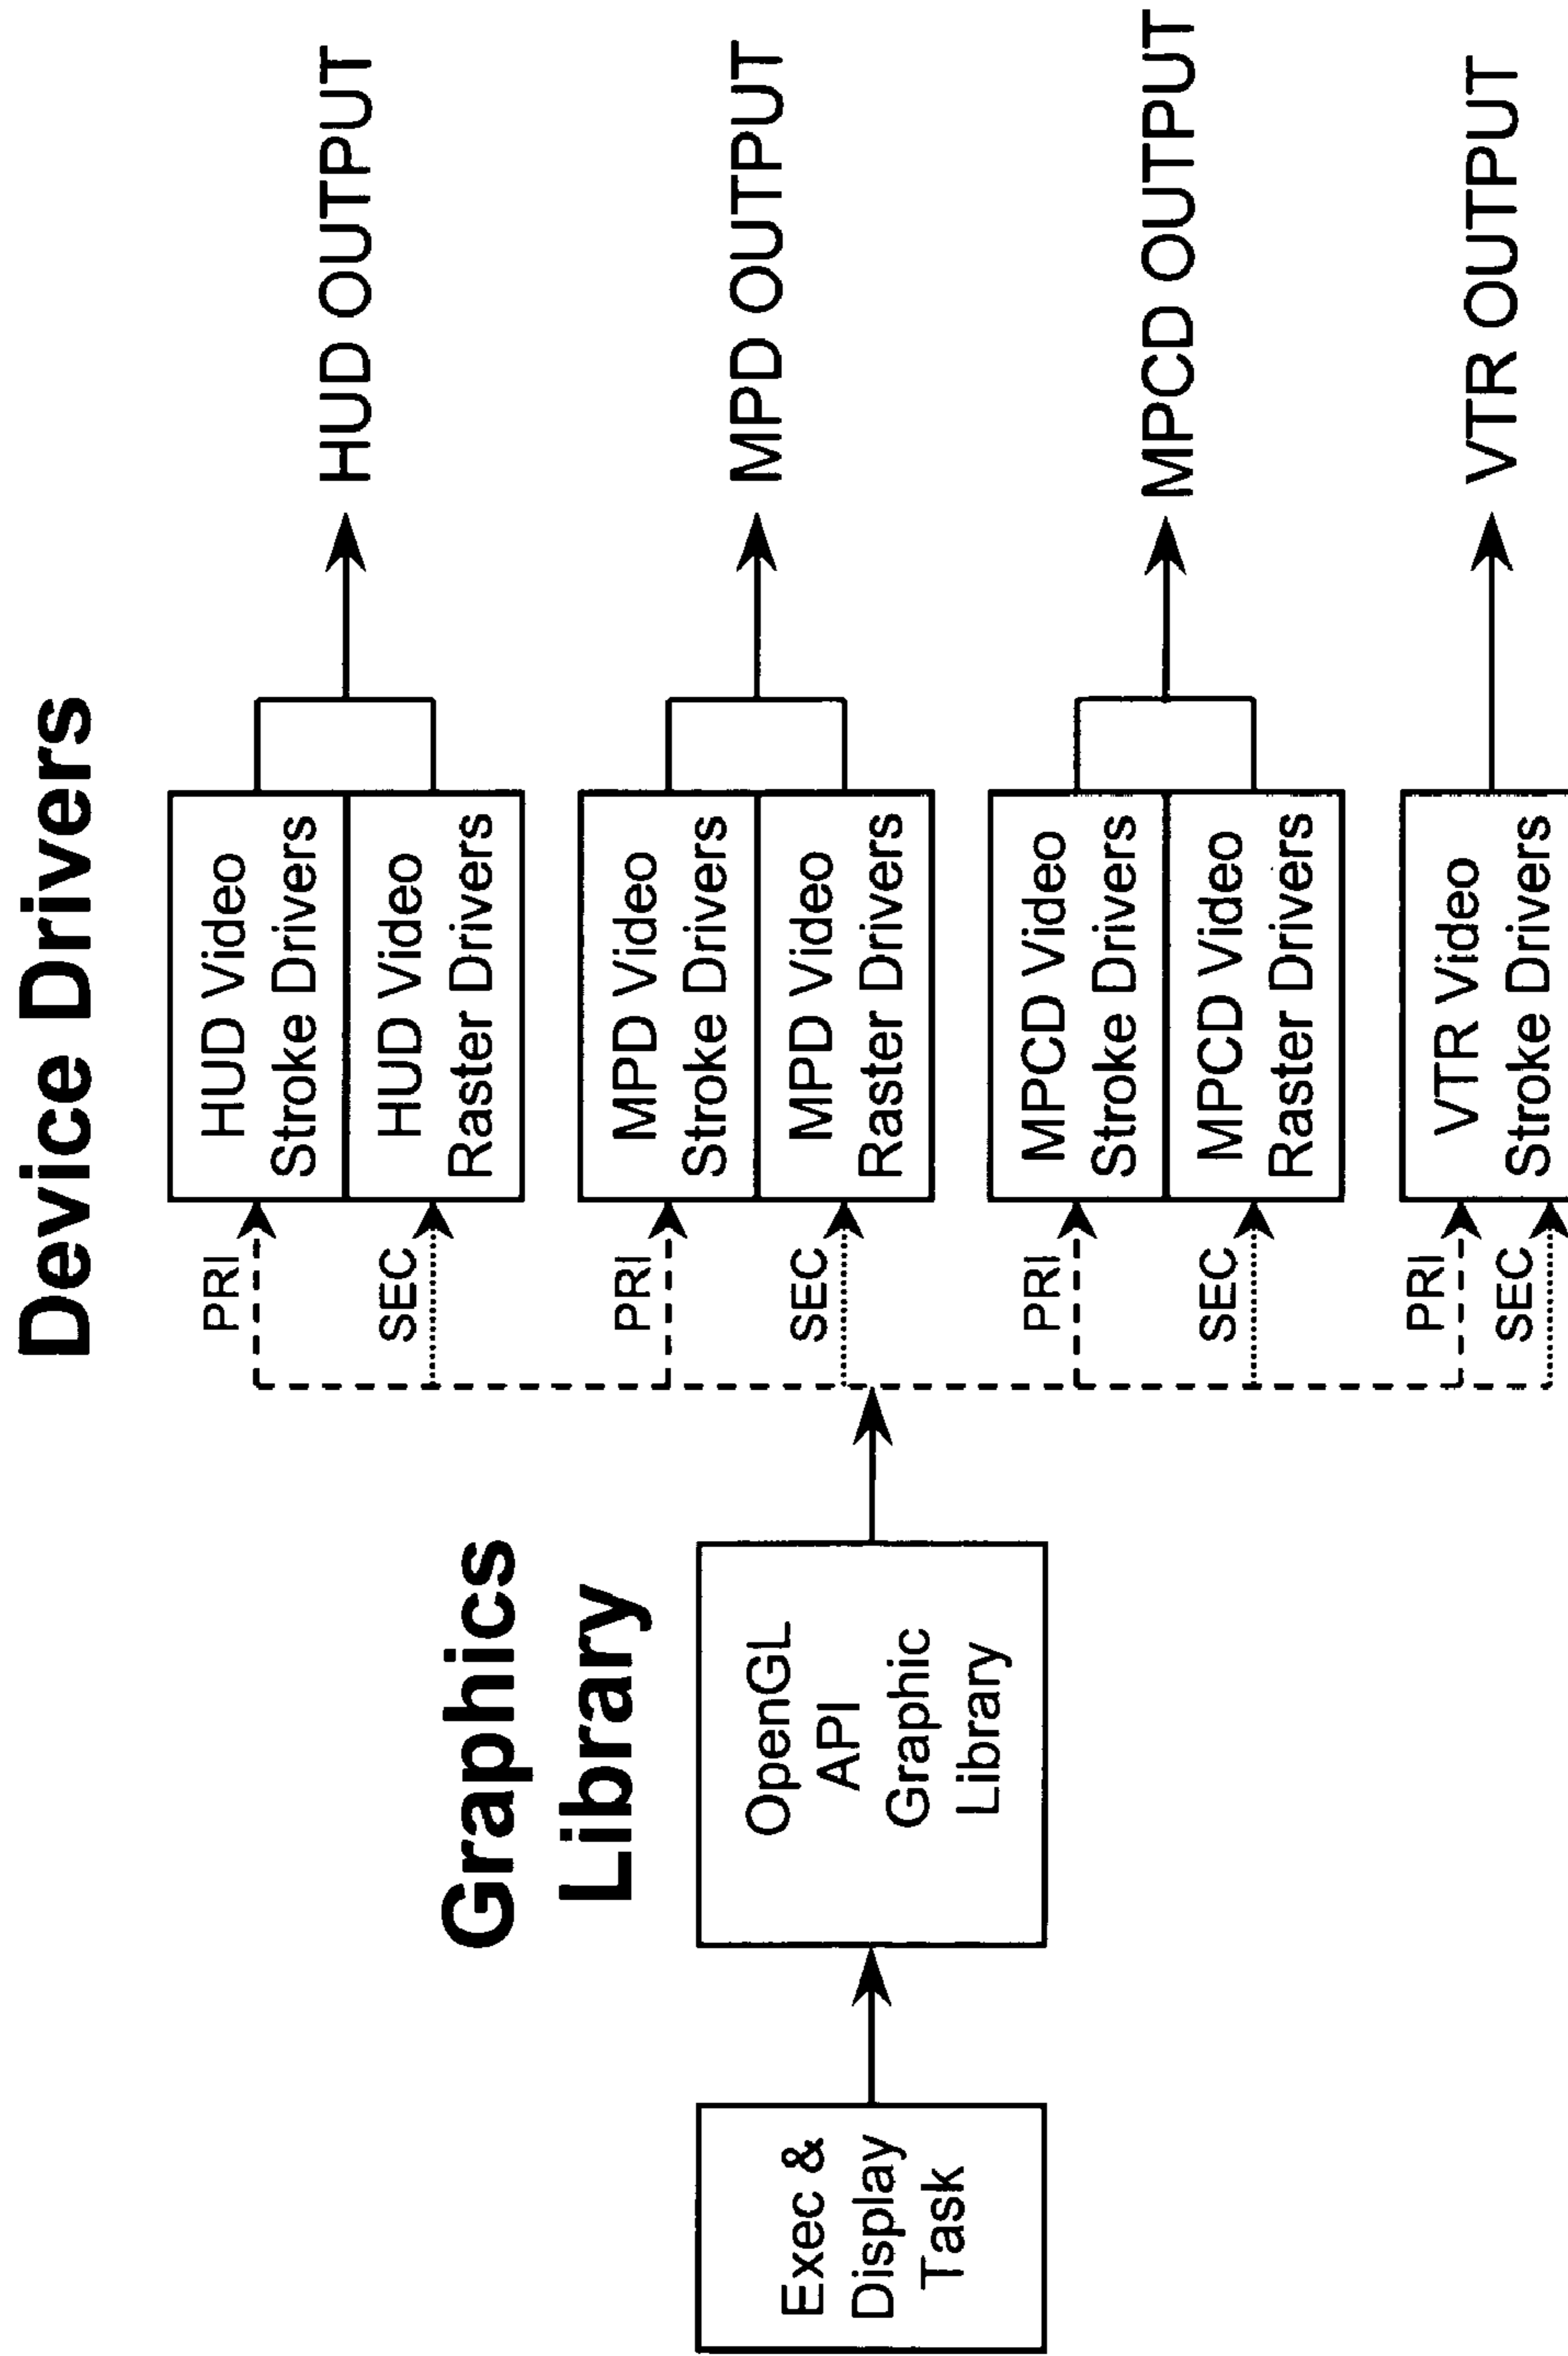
Exec & Display Task

Graphics Library

OpenGL API Graphic Library

Device Drivers

PRI

SEC

HUD Video Stroke Drivers

HUD Video Raster Drivers

HUD OUTPUT

PRI

SEC

MPD Video Stroke Drivers

MPD Video Raster Drivers

MPD OUTPUT

PRI

SEC

MPCD Video Stroke Drivers

MPCD Video Raster Drivers

MPCD OUTPUT

PRI

SEC

VTR Video Stroke Drivers

VTR OUTPUT